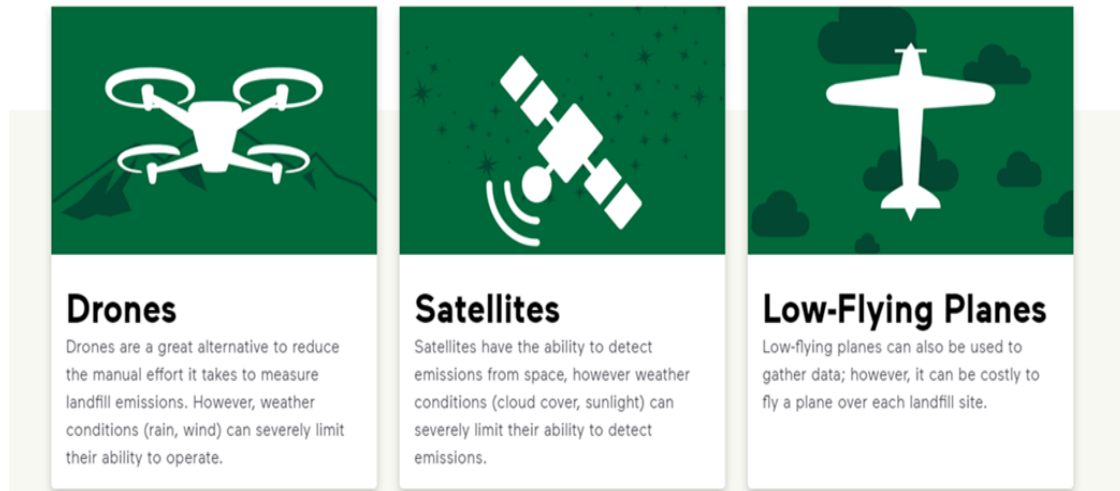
Drones

Drones are a great alternative to reduce the manual effort it takes to measure landfill emissions. However, weather conditions (rain, wind) can severely limit their ability to operate.

Satellites

Satellites have the ability to detect emissions from space, however weather conditions (cloud cover, sunlight) can severely limit their ability to detect emissions.

Low-Flying Planes

Low-flying planes can also be used to gather data; however, it can be costly to fly a plane over each landfill site.